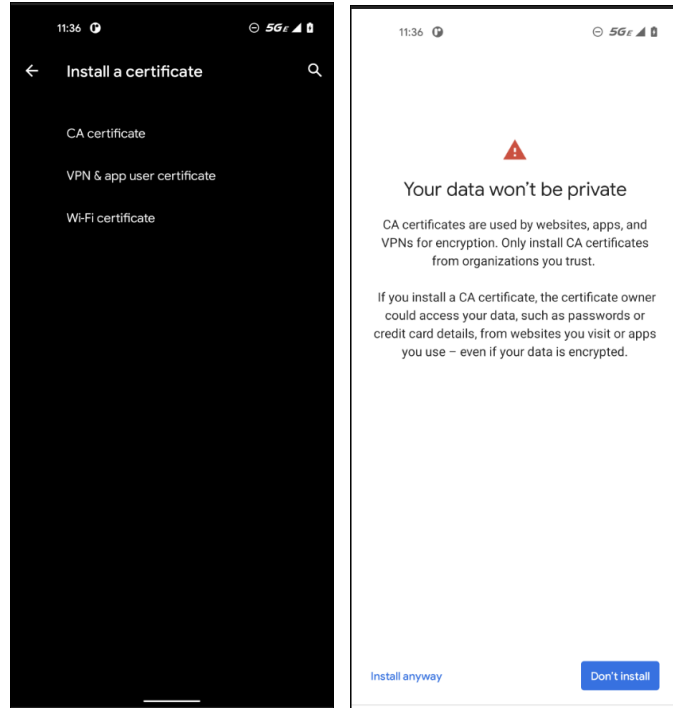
11:36

5GE

Install a certificate

CA certificate

VPN & app user certificate

Wi-Fi certificate

11:36

5GE

Your data won't be private

CA certificates are used by websites, apps, and VPNs for encryption. Only install CA certificates from organizations you trust.

If you install a CA certificate, the certificate owner could access your data, such as passwords or credit card details, from websites you visit or apps you use – even if your data is encrypted.

Install anyway

Don't install